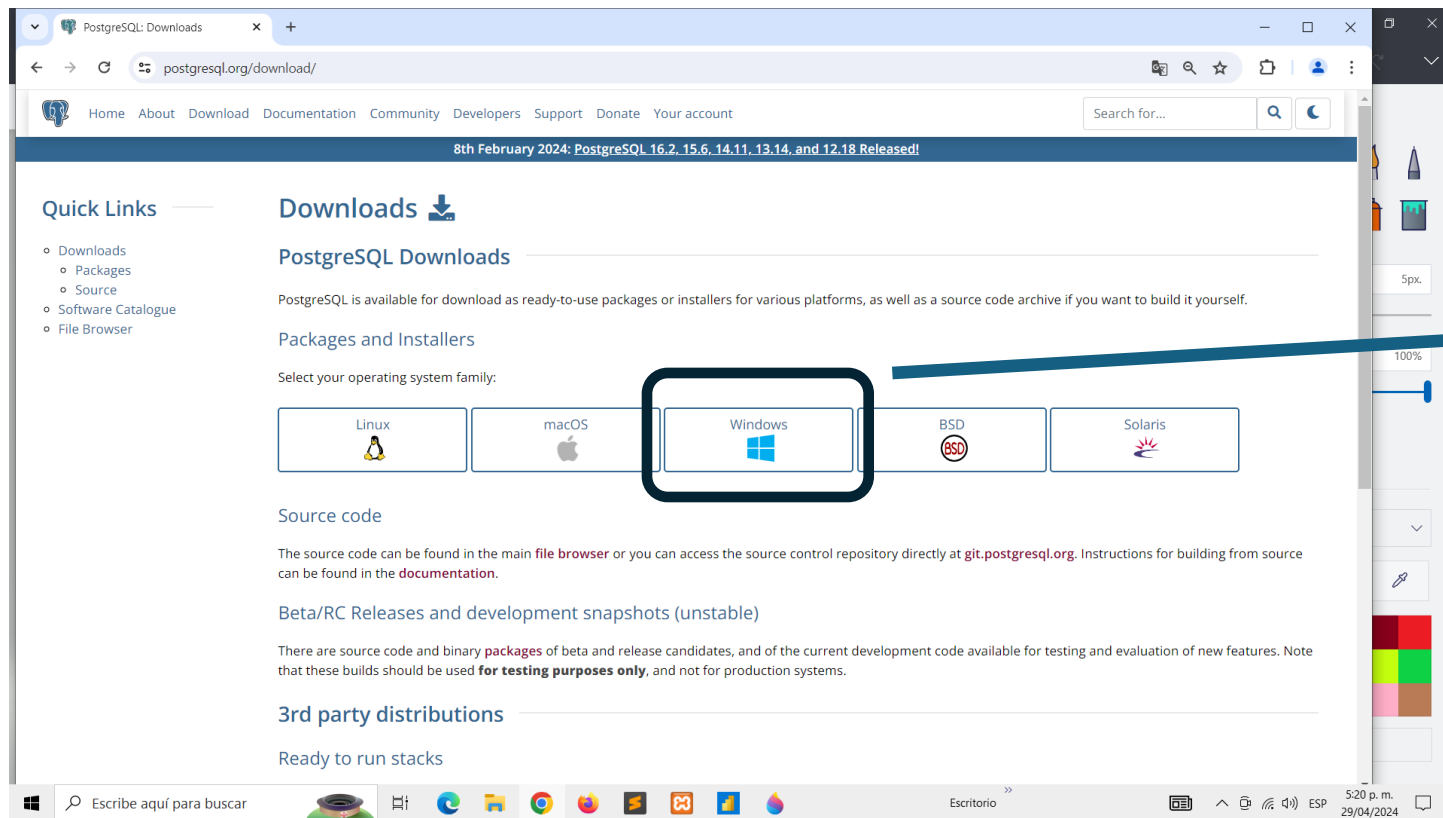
PostgreSQL: Downloads

postgresql.org/download/

Home About Download Documentation Community Developers Support Donate Your account

Search for...

8th February 2024: PostgreSQL 16.2, 15.6, 14.11, 13.14, and 12.18 Released!

Quick Links

- Downloads
  - Packages
  - Source
- Software Catalogue
- File Browser

Downloads

PostgreSQL Downloads

PostgreSQL is available for download as ready-to-use packages or installers for various platforms, as well as a source code archive if you want to build it yourself.

Packages and Installers

Select your operating system family:

Linux macOS Windows BSD Solaris

Source code

The source code can be found in the main file browser or you can access the source control repository directly at git.postgresql.org. Instructions for building from source can be found in the documentation.

Beta/RC Releases and development snapshots (unstable)

There are source code and binary packages of beta and release candidates, and of the current development code available for testing and evaluation of new features. Note that these builds should be used for testing purposes only, and not for production systems.

3rd party distributions

Ready to run stacks

5px.

100%

Escribe aquí para buscar

Escritorio

ESP

5:20 p. m.
29/04/2024